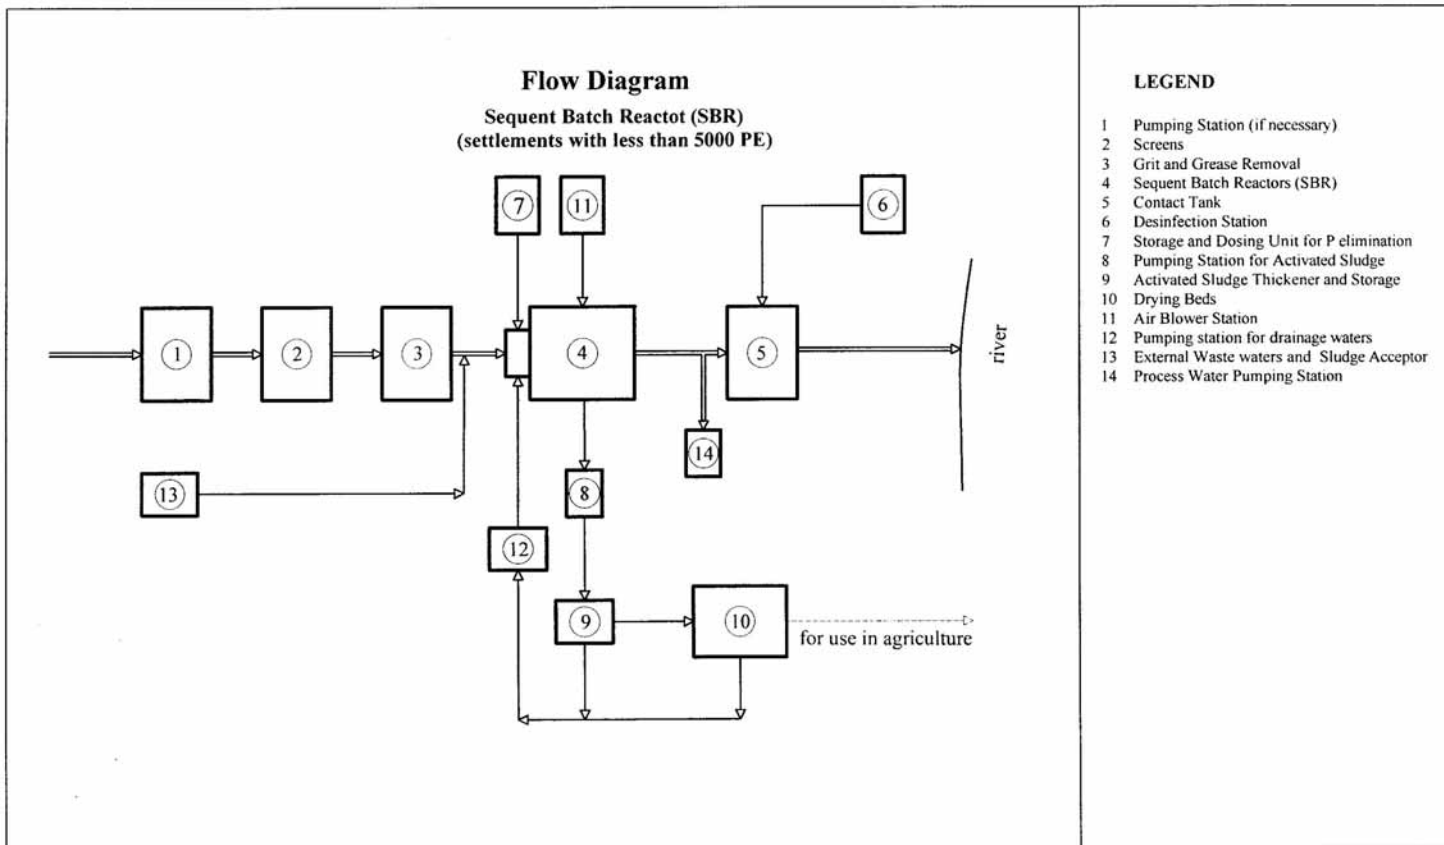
Flow Diagram

Sequent Batch Reactot (SBR)
(settlements with less than 5000 PE)

7
11
6
1
2
3
4
5
river
14
13
8
12
9
10
for use in agriculture

LEGEND

1 Pumping Station (if necessary)
2 Screens
3 Grit and Grease Removal
4 Sequent Batch Reactors (SBR)
5 Contact Tank
6 Desinfection Station
7 Storage and Dosing Unit for P elimination
8 Pumping Station for Activated Sludge
9 Activated Sludge Thickener and Storage
10 Drying Beds
11 Air Blower Station
12 Pumping station for drainage waters
13 External Waste waters and Sludge Acceptor
14 Process Water Pumping Station